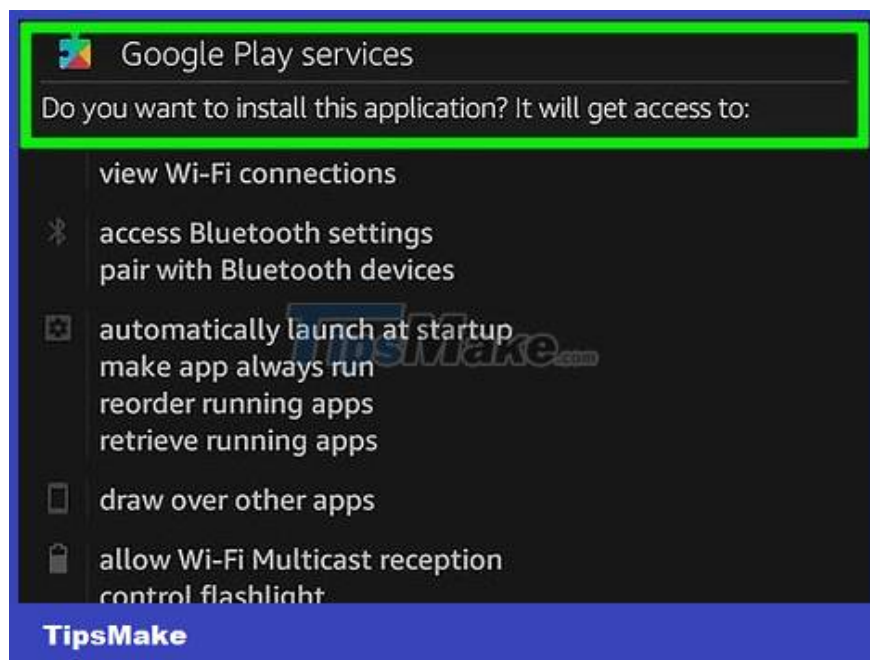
Google Play services

Do you want to install this application? It will get access to:

view Wi-Fi connections

access Bluetooth settings
pair with Bluetooth devices

automatically launch at startup
make app always run
reorder running apps
retrieve running apps

draw over other apps

allow Wi-Fi Multicast reception
control flashlight

TipsMake.com

TipsMake